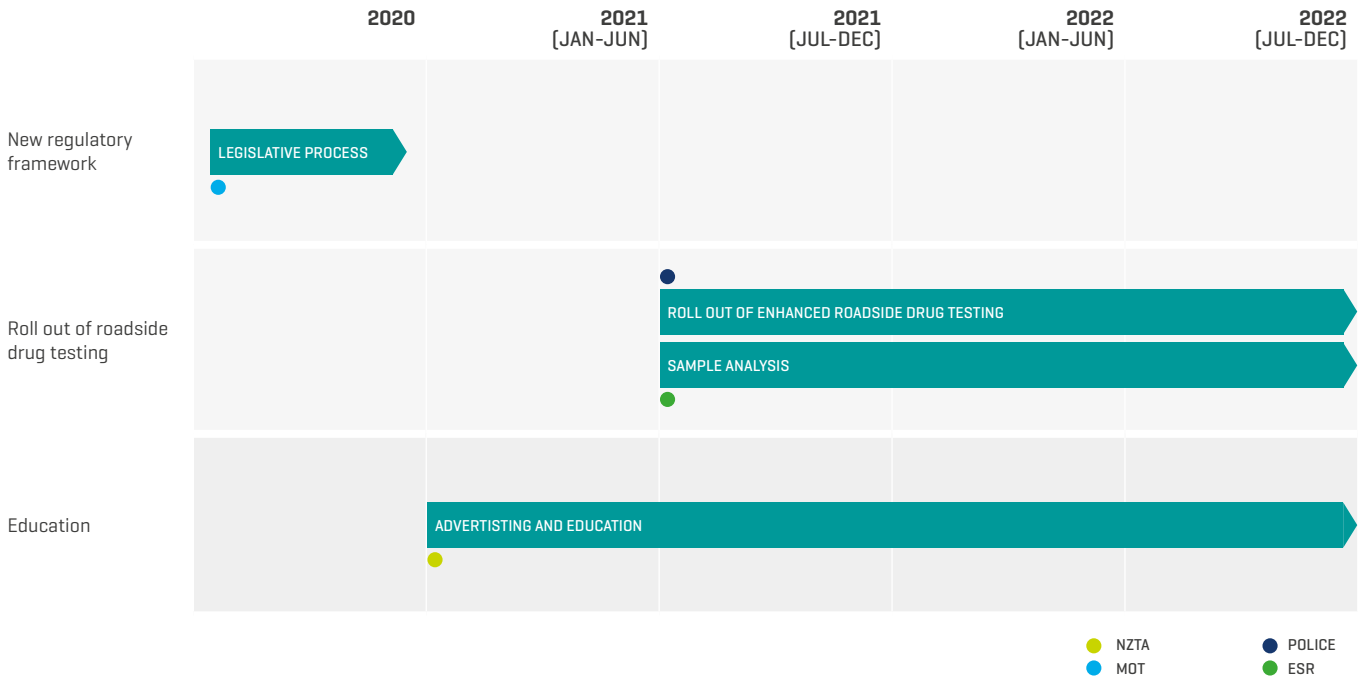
| | 2020 | 2021 (JAN-JUN) | 2021 (JUL-DEC) | 2022 (JAN-JUN) | 2022 (JUL-DEC) |
|---|---|---|---|---|---|
| New regulatory framework | LEGISLATIVE PROCESS | | | | |
| Roll out of roadside drug testing | | | ROLL OUT OF ENHANCED ROADSIDE DRUG TESTING | | |
| | | | SAMPLE ANALYSIS | | |
| Education | | ADVERTISTING AND EDUCATION | | | |

NZTA
MOT
POLICE
ESR